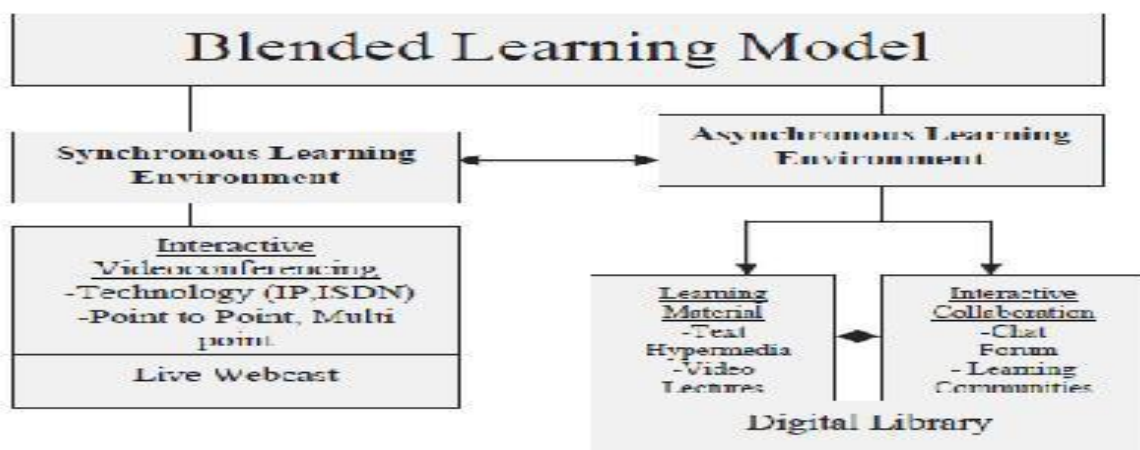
Blended Learning Model

Synchronous Learning Environment

Asynchronous Learning Environment

Interactive Videoconferencing
-Technology (IP,ISDN)
-Point to Point, Multi point

Live Webcast

Learning Material
-Text
Hypermedia
-Video
Lectures

Interactive Colleberation
-Chat
Forum
- Learning Communities

Digital Library